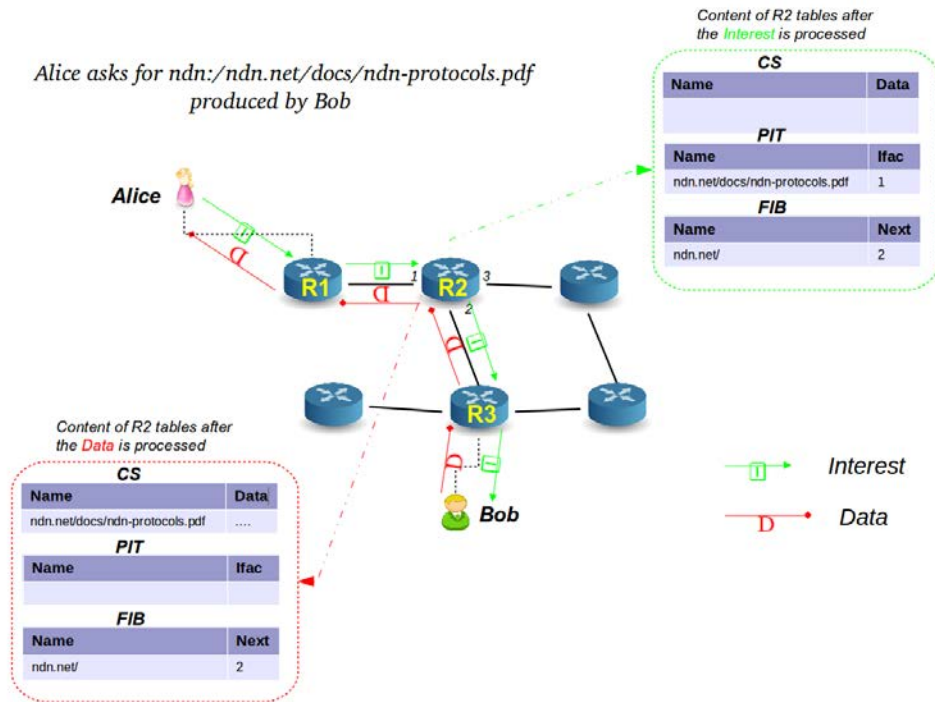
Alice asks for ndn:/ndn.net/docs/ndn-protocols.pdf produced by Bob

Content of R2 tables after the Interest is processed

CS

| Name | Data |
|---|---|
| | |

PIT

| Name | Ifac |
|---|---|
| ndn.net/docs/ndn-protocols.pdf | 1 |

FIB

| Name | Next |
|---|---|
| ndn.net/ | 2 |

Alice

I

D

R1

I

D

1

R2

3

2

D

I

R3

D

I

Bob

Content of R2 tables after the Data is processed

CS

| Name | Data |
|---|---|
| ndn.net/docs/ndn-protocols.pdf | ..... |

PIT

| Name | Ifac |
|---|---|
| | |

FIB

| Name | Next |
|---|---|
| ndn.net/ | 2 |

I Interest

D Data